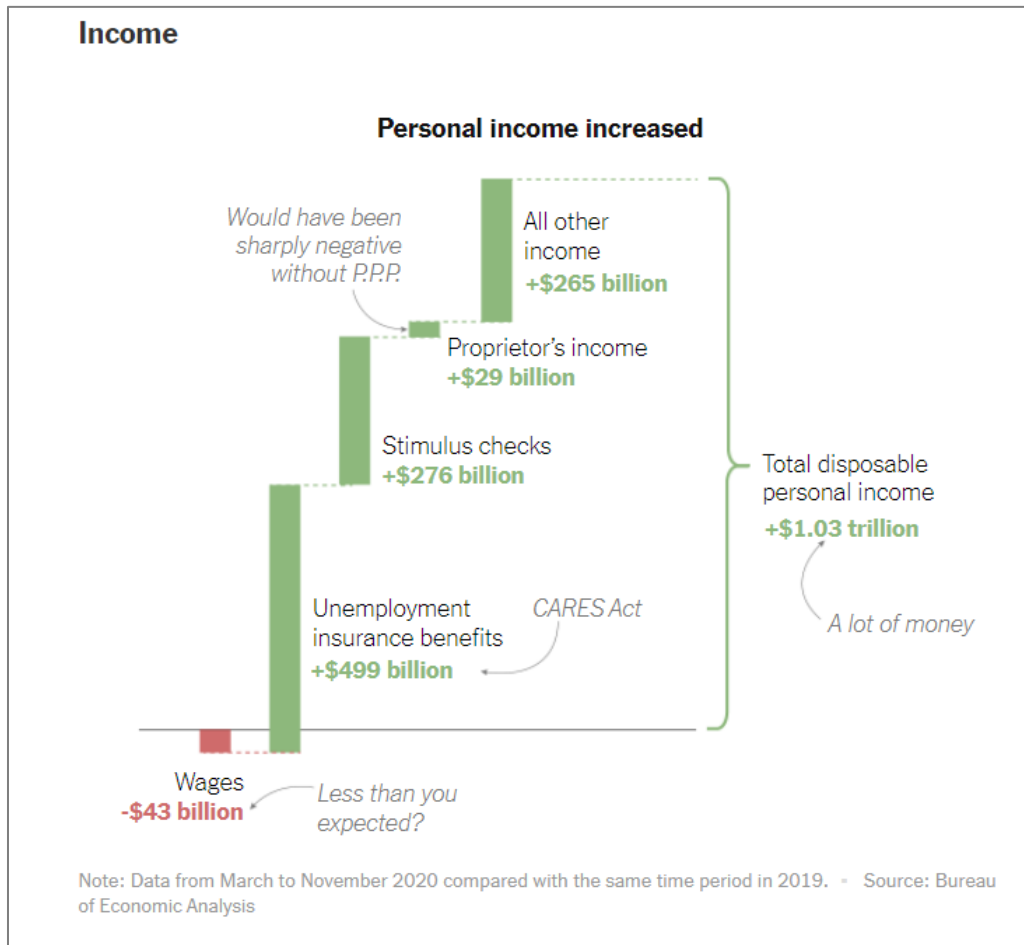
Income

Personal income increased

Would have been sharply negative without P.P.P.

All other income
+$265 billion

Proprietor's income
+$29 billion

Stimulus checks
+$276 billion

Total disposable personal income
+$1.03 trillion

Unemployment insurance benefits
+$499 billion

CARES Act

A lot of money

Wages
-$43 billion

Less than you expected?

Note: Data from March to November 2020 compared with the same time period in 2019. Source: Bureau of Economic Analysis